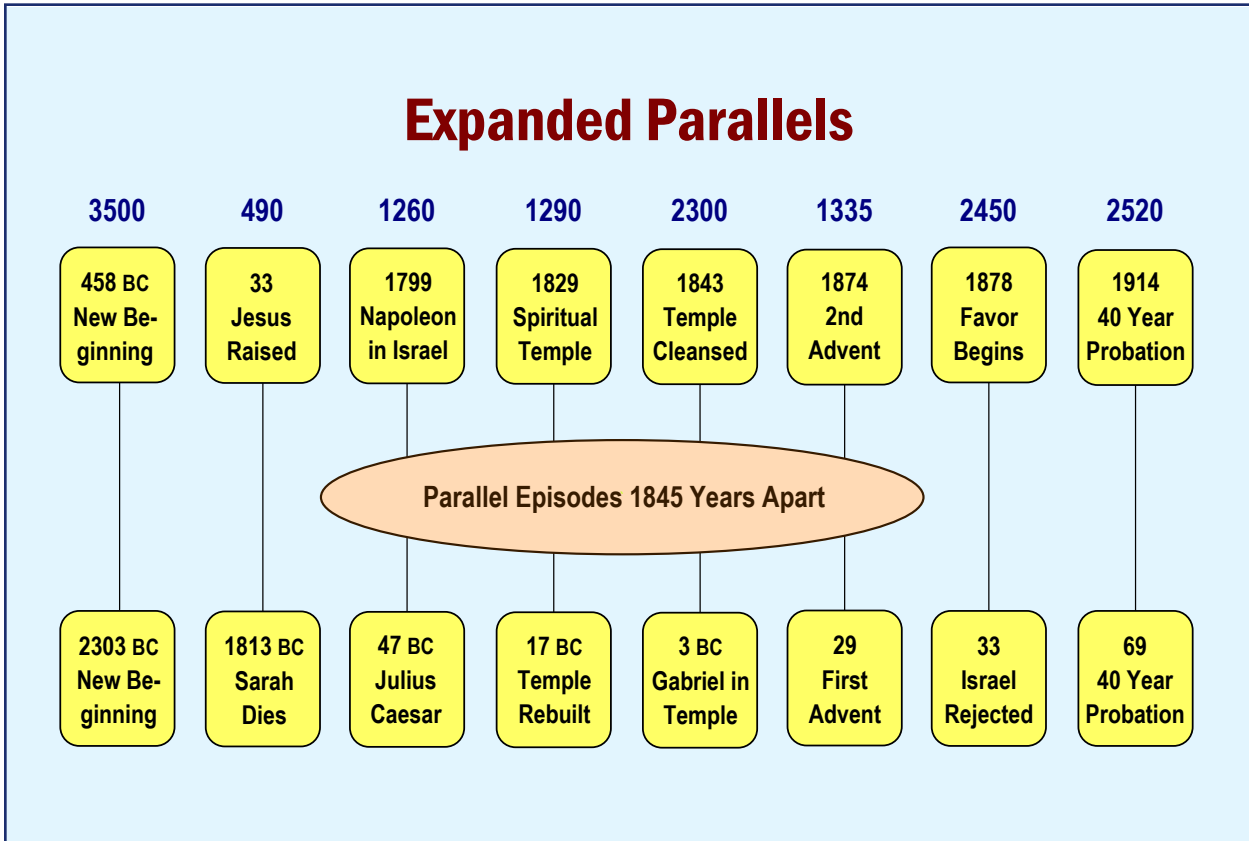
Expanded Parallels

3500

458 BC New Beginning

2303 BC New Beginning

490

33 Jesus Raised

1813 BC Sarah Dies

1260

1799 Napoleon in Israel

47 BC Julius Caesar

1290

1829 Spiritual Temple

17 BC Temple Rebuilt

2300

1843 Temple Cleansed

3 BC Gabriel in Temple

1335

1874 2nd Advent

29 First Advent

2450

1878 Favor Begins

33 Israel Rejected

2520

1914 40 Year Probation

69 40 Year Probation

Parallel Episodes 1845 Years Apart